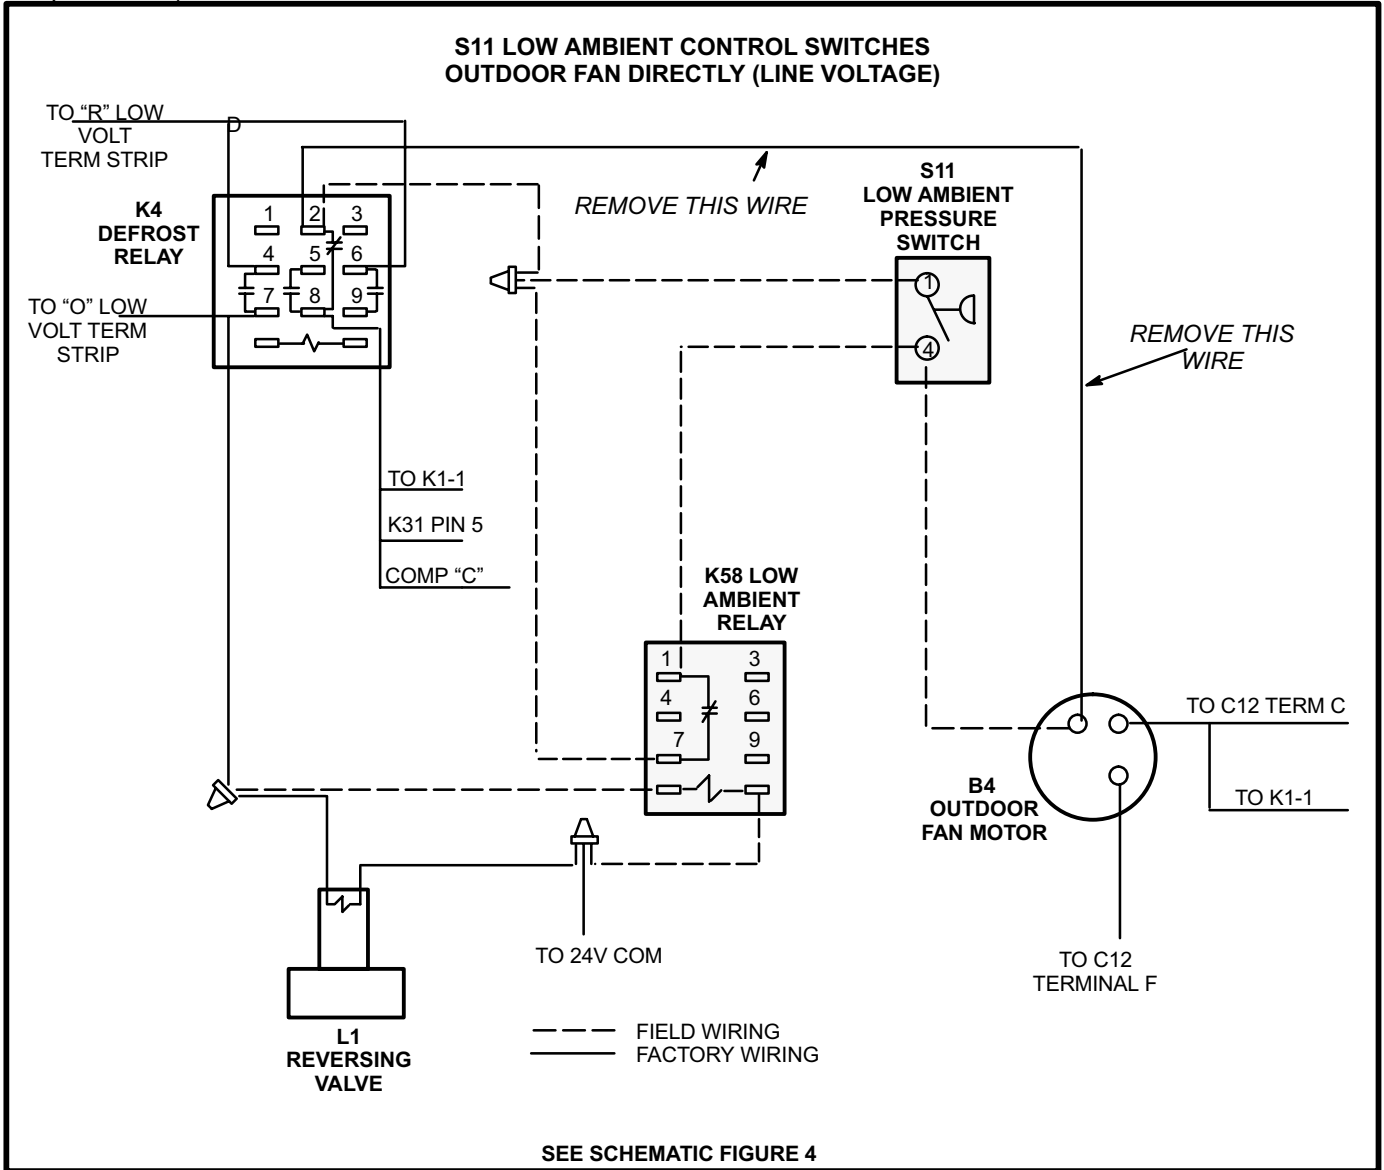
S11 LOW AMBIENT CONTROL SWITCHES
OUTDOOR FAN DIRECTLY (LINE VOLTAGE)

TO "R" LOW VOLT TERM STRIP

K4
DEFROST
RELAY

1
2
3
4
5
6
7
8
9

TO "O" LOW VOLT TERM STRIP

REMOVE THIS WIRE

S11
LOW AMBIENT
PRESSURE
SWITCH

1
4

REMOVE THIS WIRE

TO K1-1
K31 PIN 5
COMP "C"

K58 LOW
AMBIENT
RELAY

1
3
4
6
7
9

TO C12 TERM C

TO K1-1

B4
OUTDOOR
FAN MOTOR

TO 24V COM

TO C12
TERMINAL F

L1
REVERSING
VALVE

FIELD WIRING
FACTORY WIRING

SEE SCHEMATIC FIGURE 4